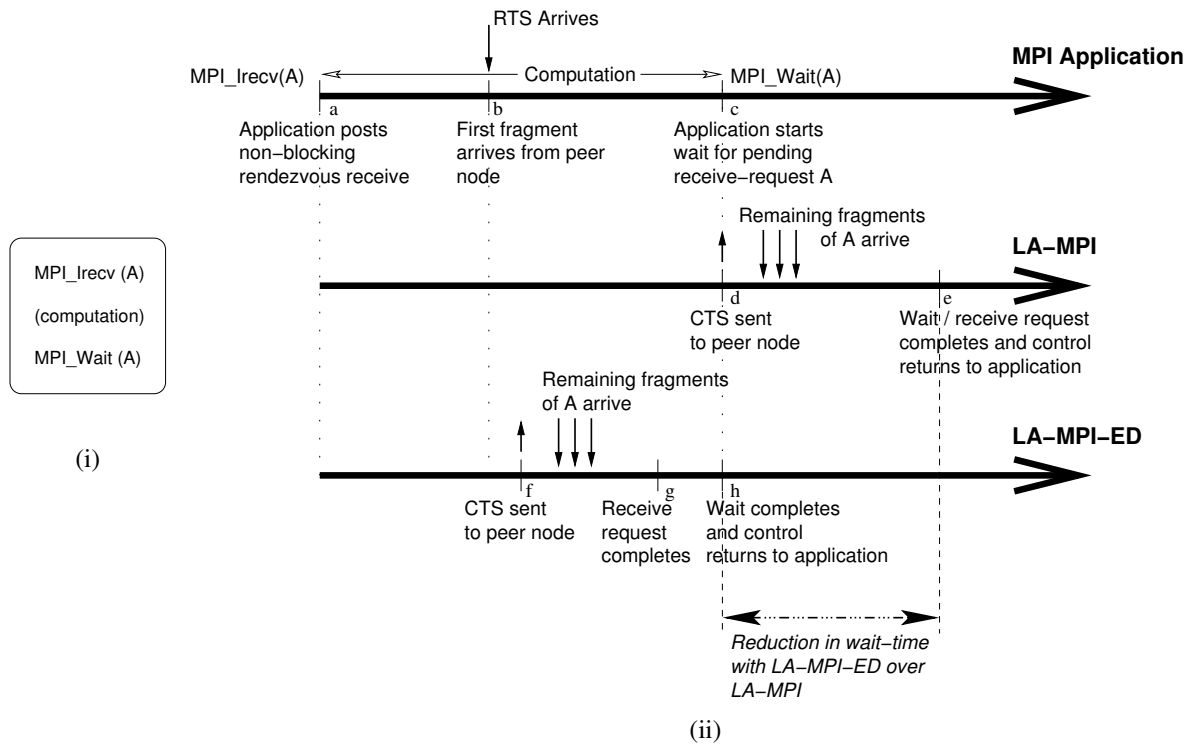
MPI_Irecv (A)

(computation)

MPI_Wait (A)

(i)

RTS Arrives

MPI_Irecv(A)

Computation

MPI_Wait(A)

MPI Application

a

Application posts non−blocking rendezvous receive

b

First fragment arrives from peer node

c

Application starts wait for pending receive−request A

Remaining fragments of A arrive

LA−MPI

d

CTS sent to peer node

e

Wait / receive request completes and control returns to application

Remaining fragments of A arrive

LA−MPI−ED

f

CTS sent to peer node

g

Receive request completes

h

Wait completes and control returns to application

Reduction in wait−time with LA−MPI−ED over LA−MPI

(ii)